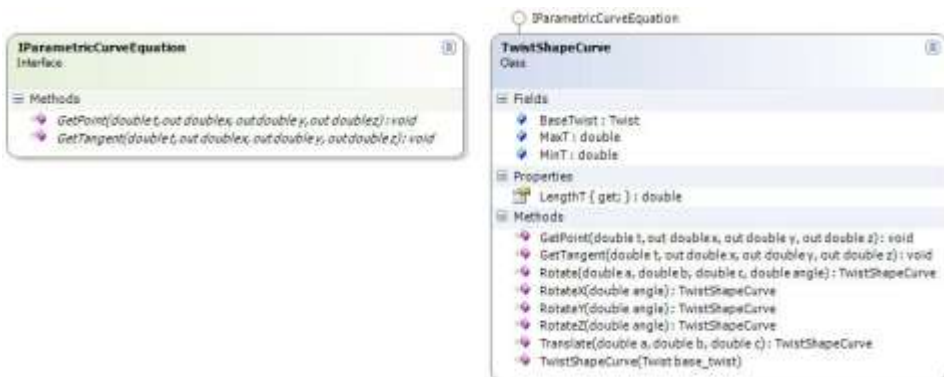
IParametricCurveEquation
Interface

Methods
GetPoint(double t, out double x, out double y, out double z) : void
GetTangent(double t, out double x, out double y, out double z) : void

IParametricCurveEquation

TwistShapeCurve
Class

Fields
BaseTwist : Twist
MaxT : double
MinT : double

Properties
LengthT { get; } : double

Methods
GetPoint(double t, out double x, out double y, out double z) : void
GetTangent(double t, out double x, out double y, out double z) : void
Rotate(double a, double b, double c, double angle) : TwistShapeCurve
RotateX(double angle) : TwistShapeCurve
RotateY(double angle) : TwistShapeCurve
RotateZ(double angle) : TwistShapeCurve
Translate(double a, double b, double c) : TwistShapeCurve
TwistShapeCurve(Twist base_twist)